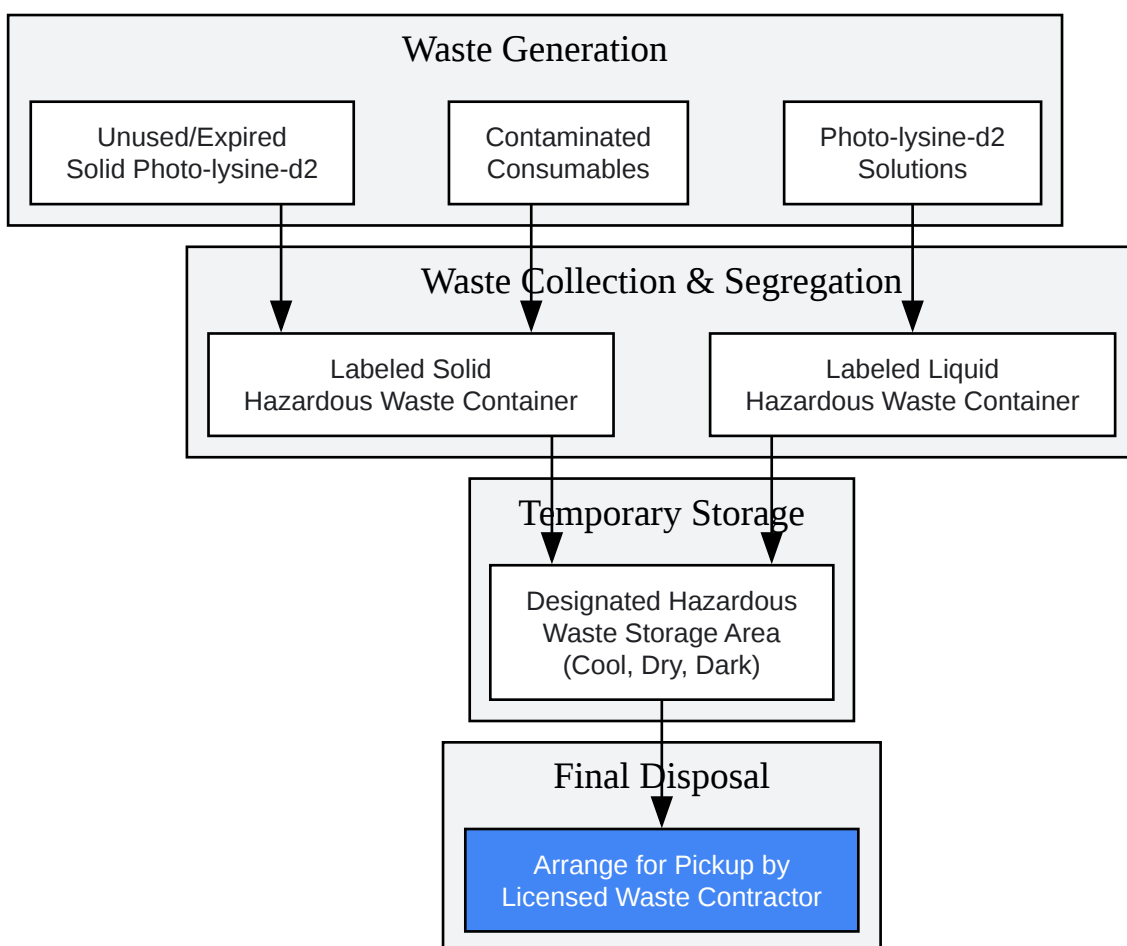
Waste Generation

Unused/Expired Solid Photo-lysine-d2

Contaminated Consumables

Photo-lysine-d2 Solutions

Waste Collection & Segregation

Labeled Solid Hazardous Waste Container

Labeled Liquid Hazardous Waste Container

Temporary Storage

Designated Hazardous Waste Storage Area (Cool, Dry, Dark)

Final Disposal

Arrange for Pickup by Licensed Waste Contractor